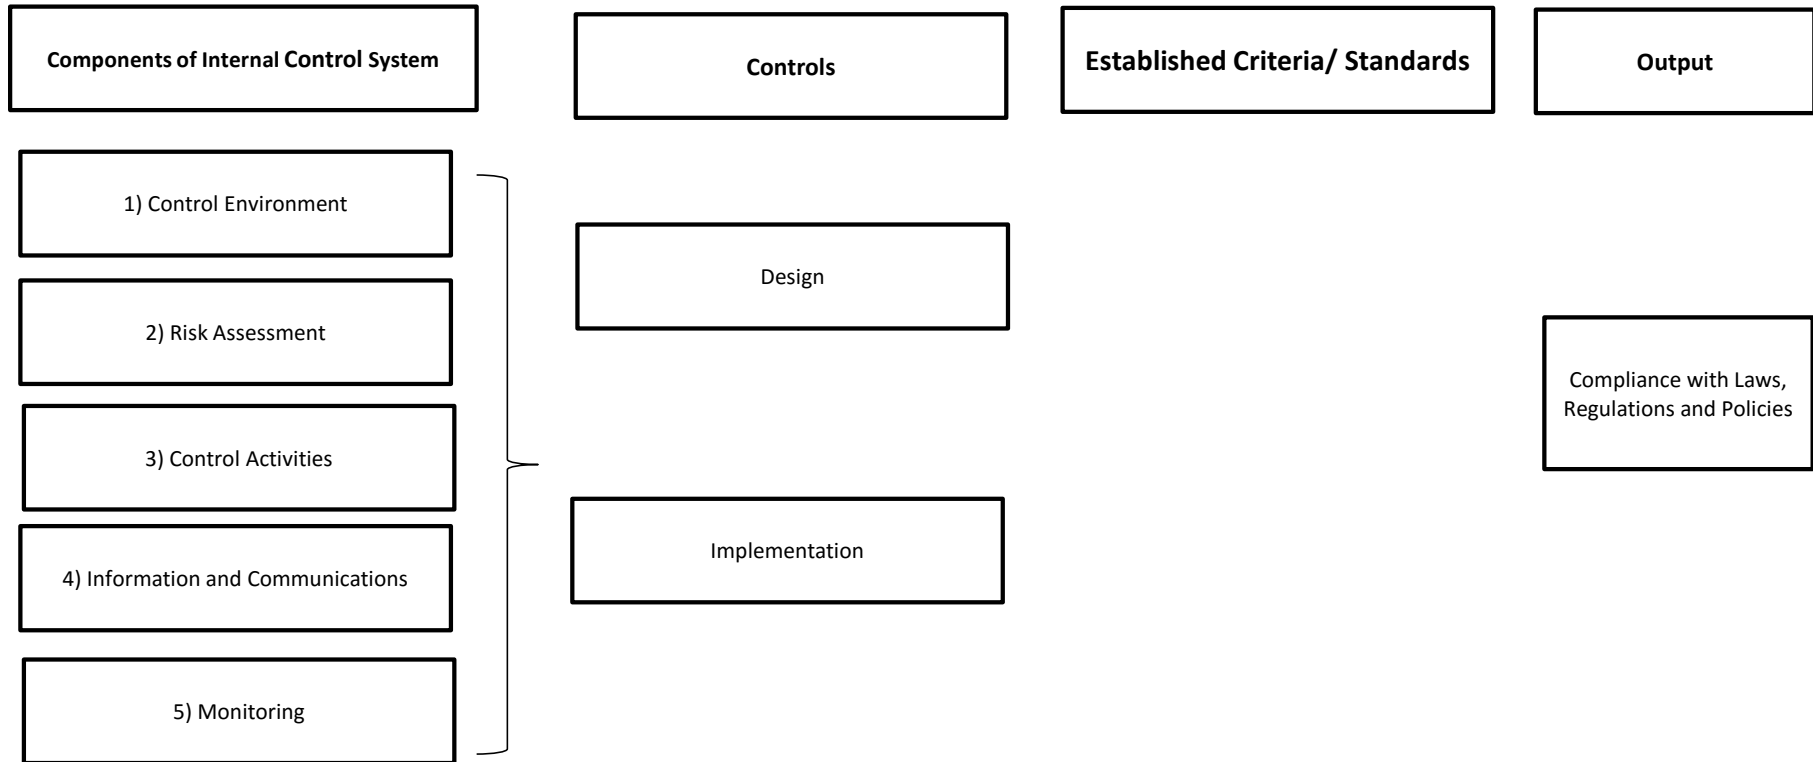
Components of Internal Control System

Controls

Established Criteria/ Standards

Output

1) Control Environment

2) Risk Assessment

3) Control Activities

4) Information and Communications

5) Monitoring

Design

Implementation

Compliance with Laws, Regulations and Policies